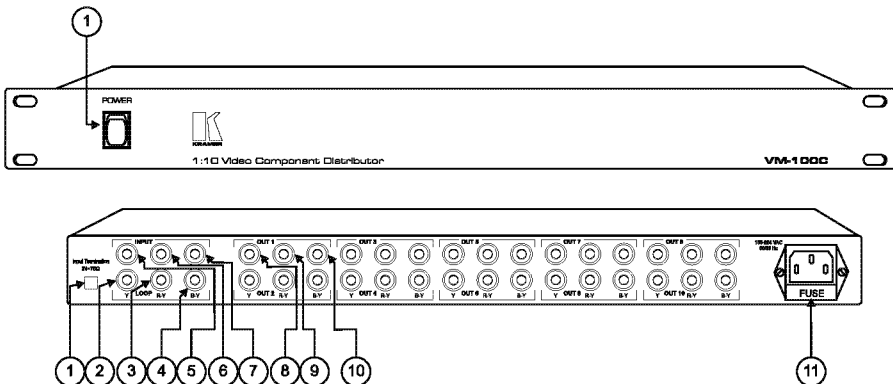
1

POWER

KRAMER

1:10 Video Component Distributor

VM-100C

Input Termination
IN-75Ω

INPUT

Y LOOP R-Y B-Y

OUT 1

Y OUT 2 R-Y B-Y

OUT 3

Y OUT 4 R-Y B-Y

OUT 5

Y OUT 6 R-Y B-Y

OUT 7

Y OUT 8 R-Y B-Y

OUT 9

Y OUT 10 R-Y B-Y

100-240 VAC
50/60 Hz

FUSE

1 2 3 4 5 6 7 8 9 10 11